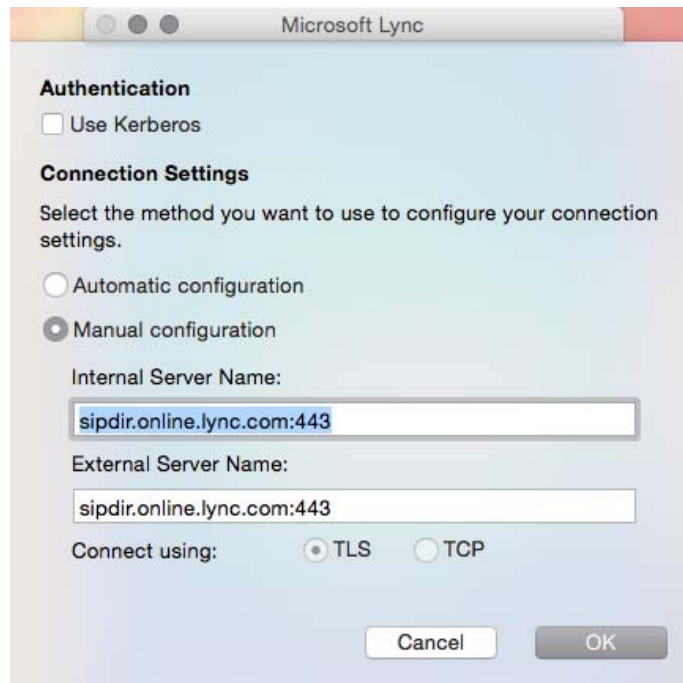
Microsoft Lync

Authentication

Use Kerberos

Connection Settings

Select the method you want to use to configure your connection settings.

Automatic configuration

Manual configuration

Internal Server Name:

sipdir.online.lync.com:443

External Server Name:

sipdir.online.lync.com:443

Connect using: TLS TCP

Cancel OK